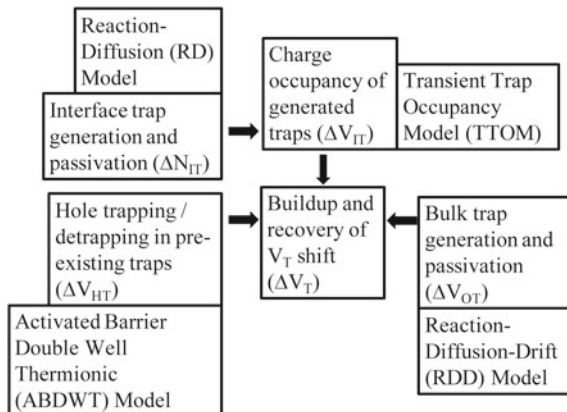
Reaction-Diffusion (RD) Model

Interface trap generation and passivation ($\Delta N_{IT}$)

Charge occupancy of generated traps ($\Delta V_{IT}$)

Transient Trap Occupancy Model (TTOM)

Hole trapping / detrapping in pre-existing traps ($\Delta V_{HT}$)

Buildup and recovery of $V_T$ shift ($\Delta V_T$)

Bulk trap generation and passivation ($\Delta V_{OT}$)

Activated Barrier Double Well Thermionic (ABDWT) Model

Reaction-Diffusion-Drift (RDD) Model